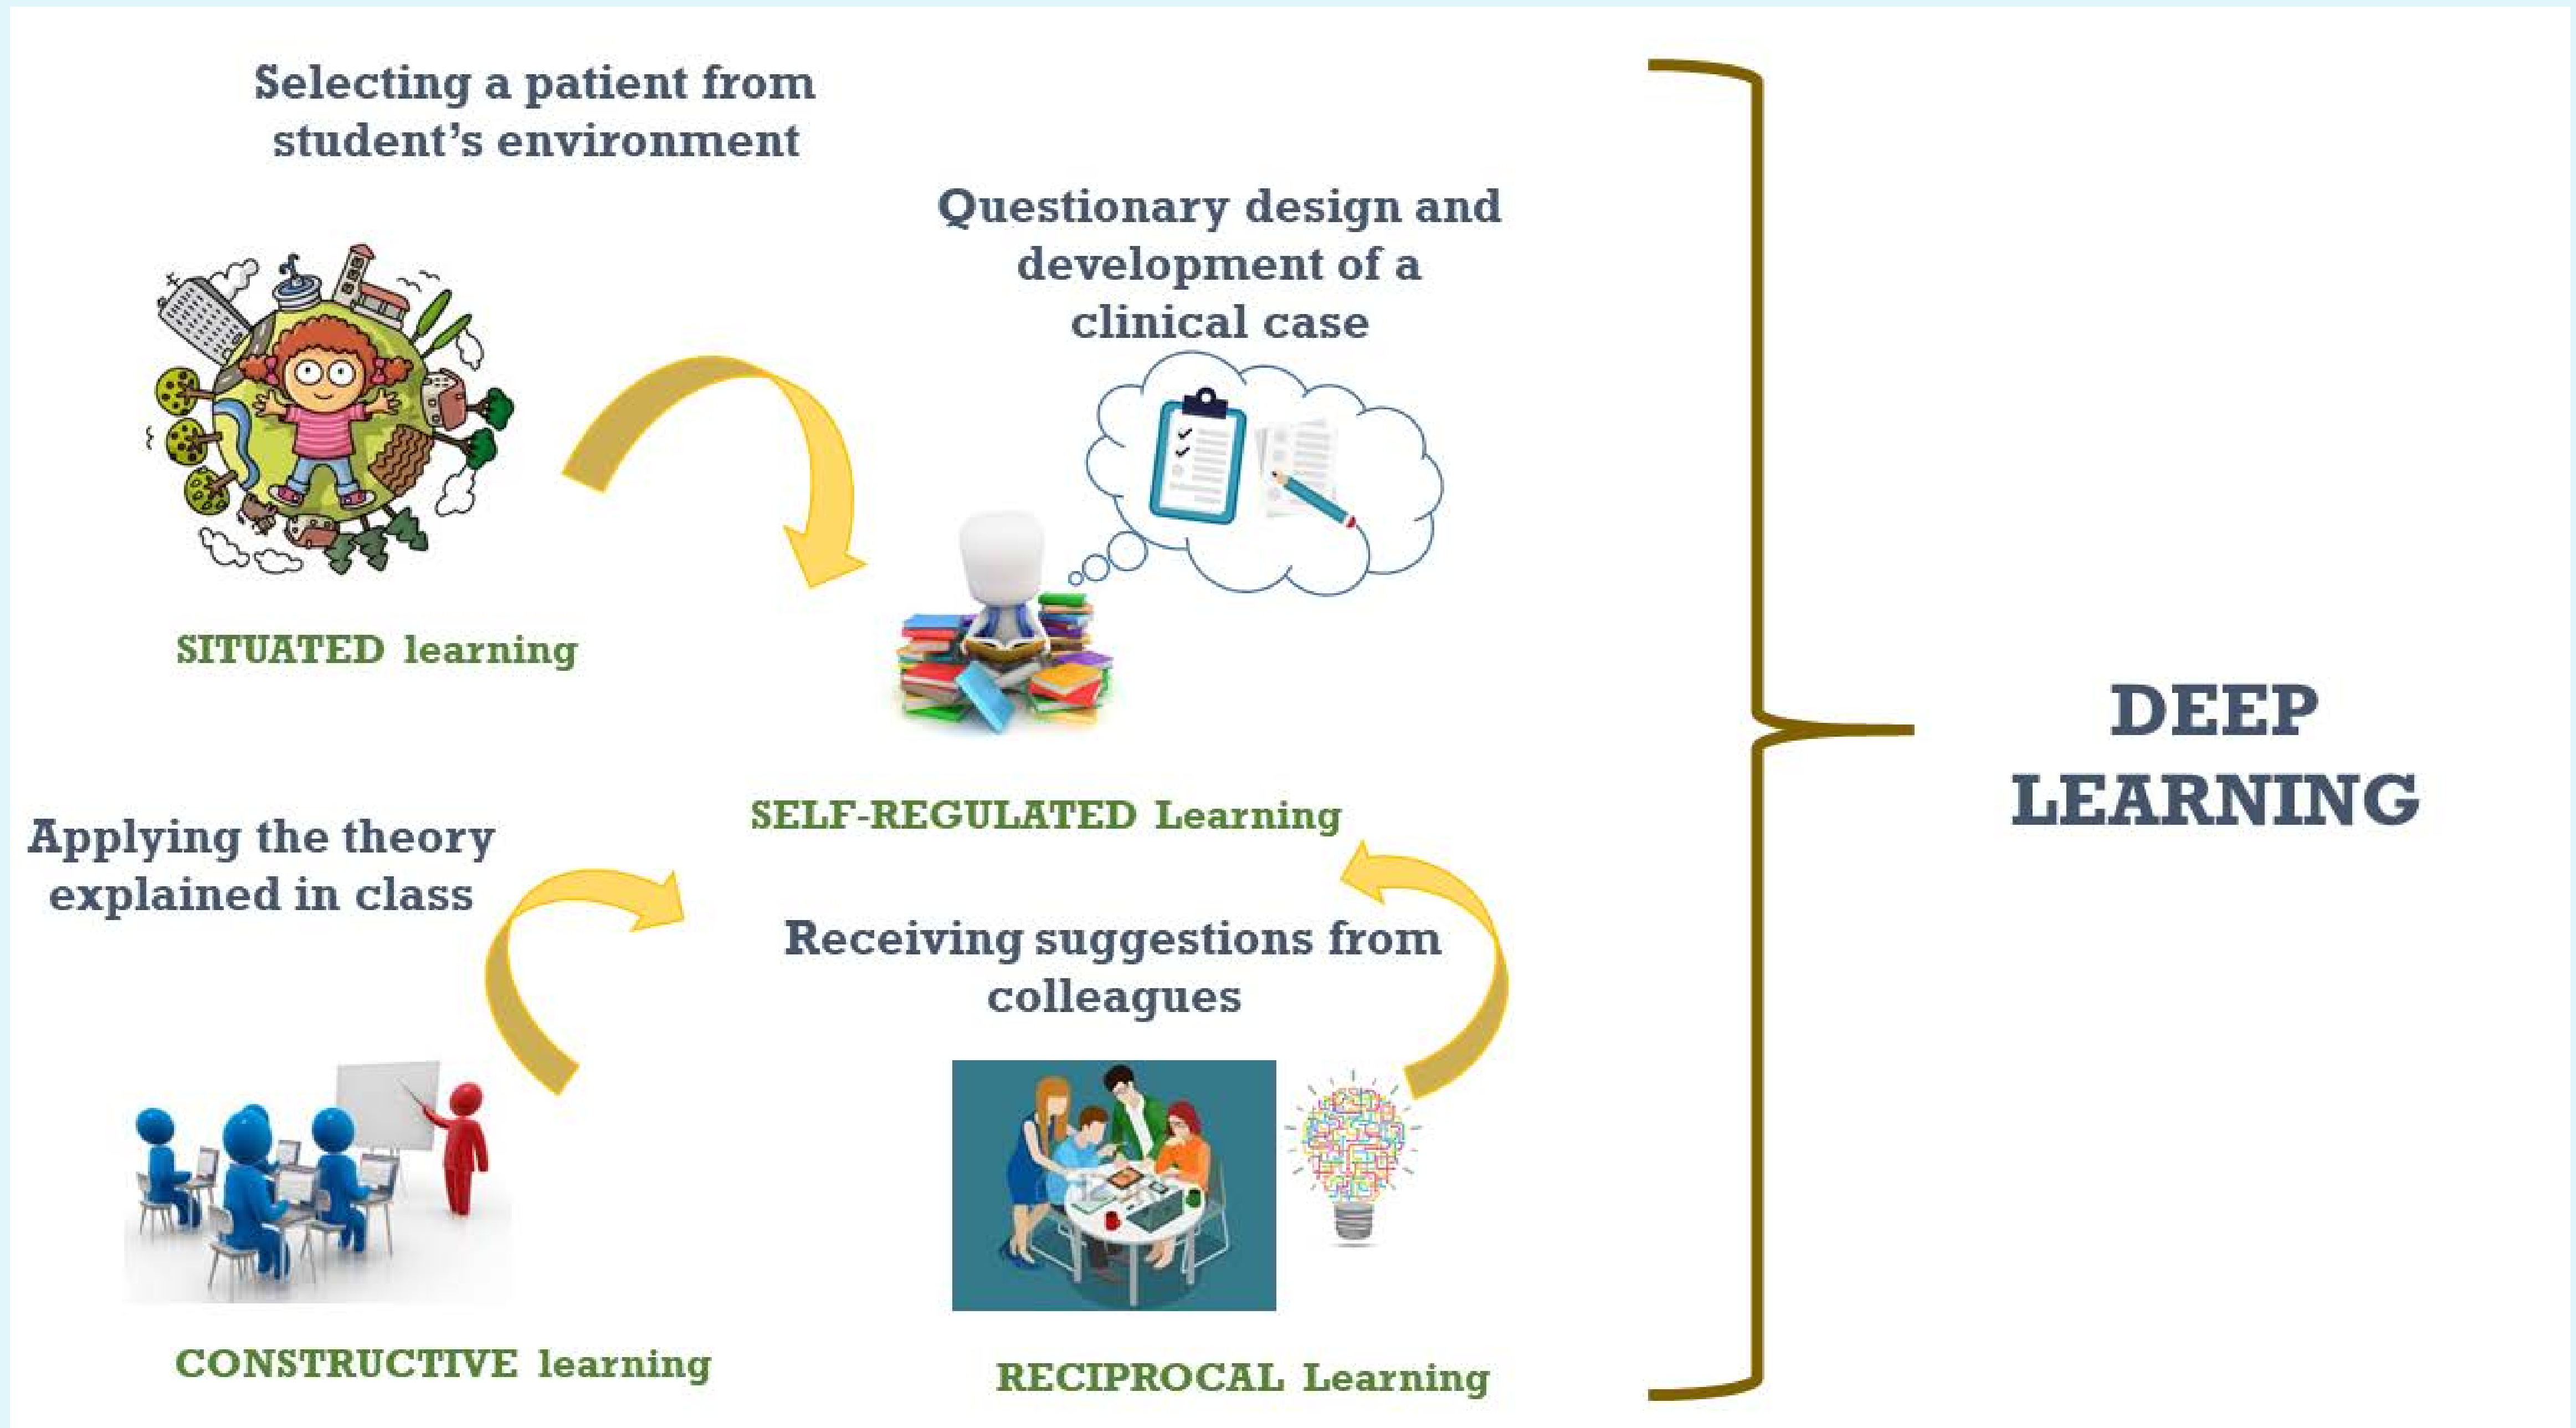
Selecting a patient from student's environment

Questionary design and development of a clinical case

SITUATED learning

SELF-REGULATED Learning

DEEP LEARNING

Applying the theory explained in class

Receiving suggestions from colleagues

CONSTRUCTIVE learning

RECIPROCAL Learning